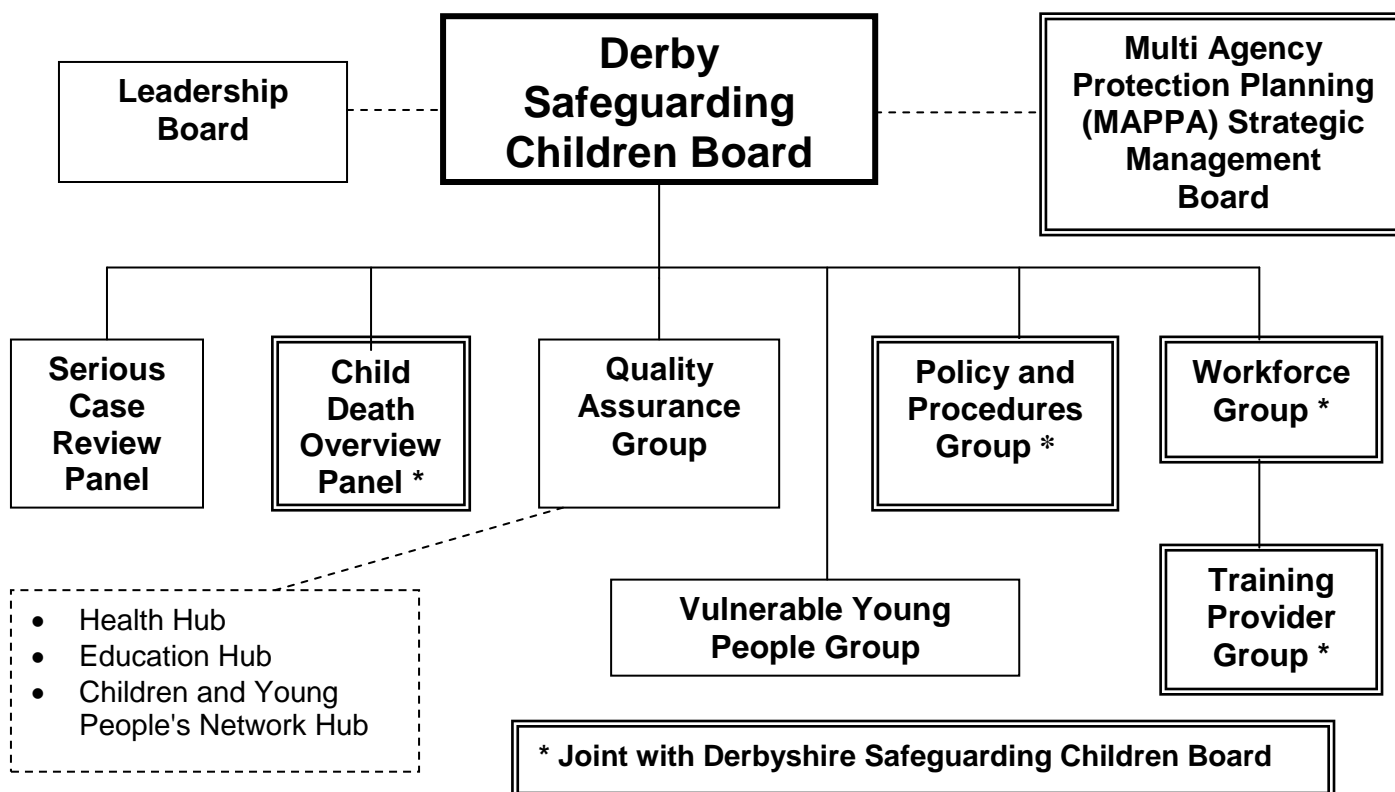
Leadership Board

Derby Safeguarding Children Board

Multi Agency Protection Planning (MAPPA) Strategic Management Board

Serious Case Review Panel

Child Death Overview Panel *

Quality Assurance Group

Policy and Procedures Group *

Workforce Group *

- Health Hub
- Education Hub
- Children and Young People's Network Hub

Vulnerable Young People Group

Training Provider Group *

* Joint with Derbyshire Safeguarding Children Board